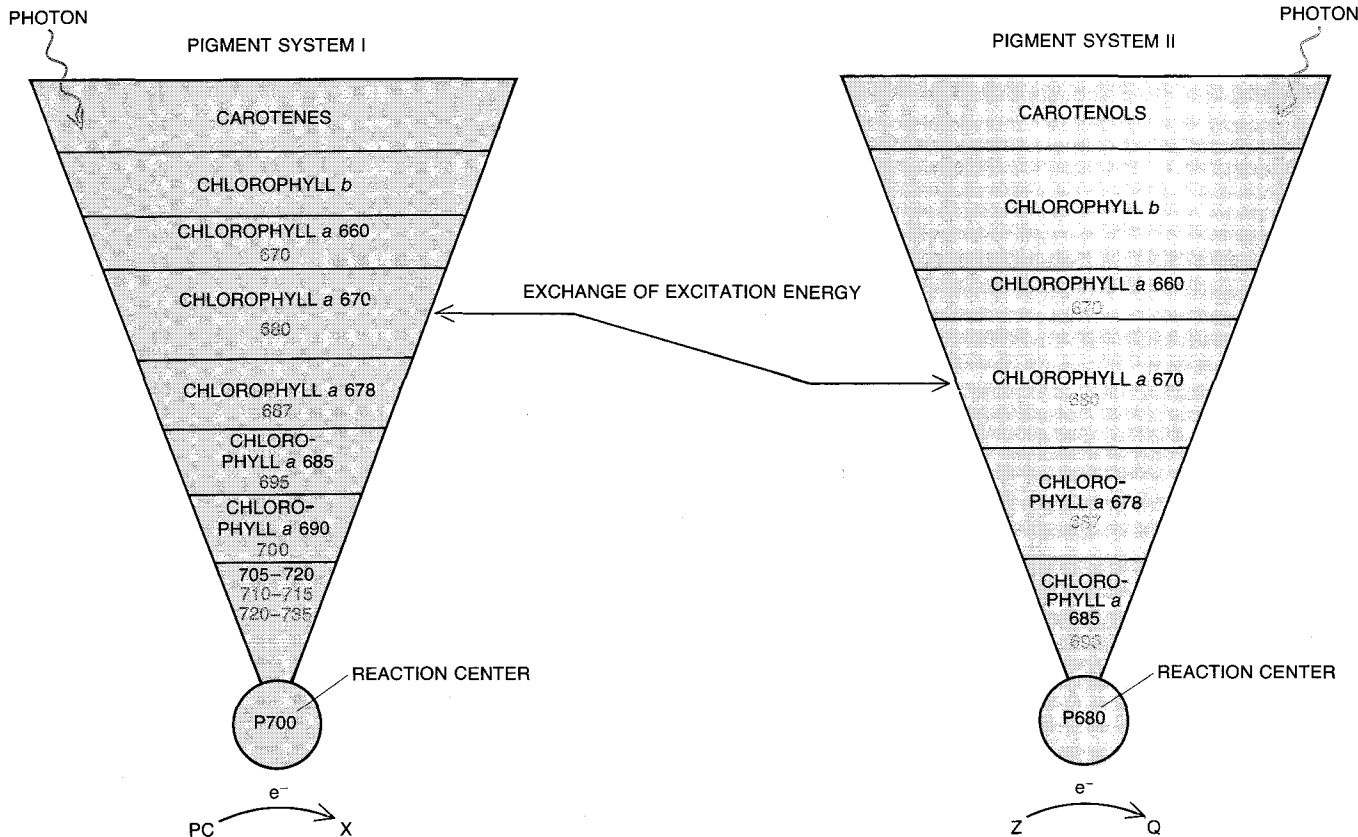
PHOTON

PIGMENT SYSTEM I

CAROTENES

CHLOROPHYLL *b*

CHLOROPHYLL *a* 660
670

CHLOROPHYLL *a* 670
680

CHLOROPHYLL *a* 678
687

CHLOROPHYLL *a* 685
695

CHLOROPHYLL *a* 690
700

705–720
710–715
720–735

REACTION CENTER

P700

PC $\xrightarrow{e^-}$ X

EXCHANGE OF EXCITATION ENERGY

PHOTON

PIGMENT SYSTEM II

CAROTENOLS

CHLOROPHYLL *b*

CHLOROPHYLL *a* 660
670

CHLOROPHYLL *a* 670
680

CHLOROPHYLL *a* 678
687

CHLOROPHYLL *a* 685
695

REACTION CENTER

P680

Z $\xrightarrow{e^-}$ Q